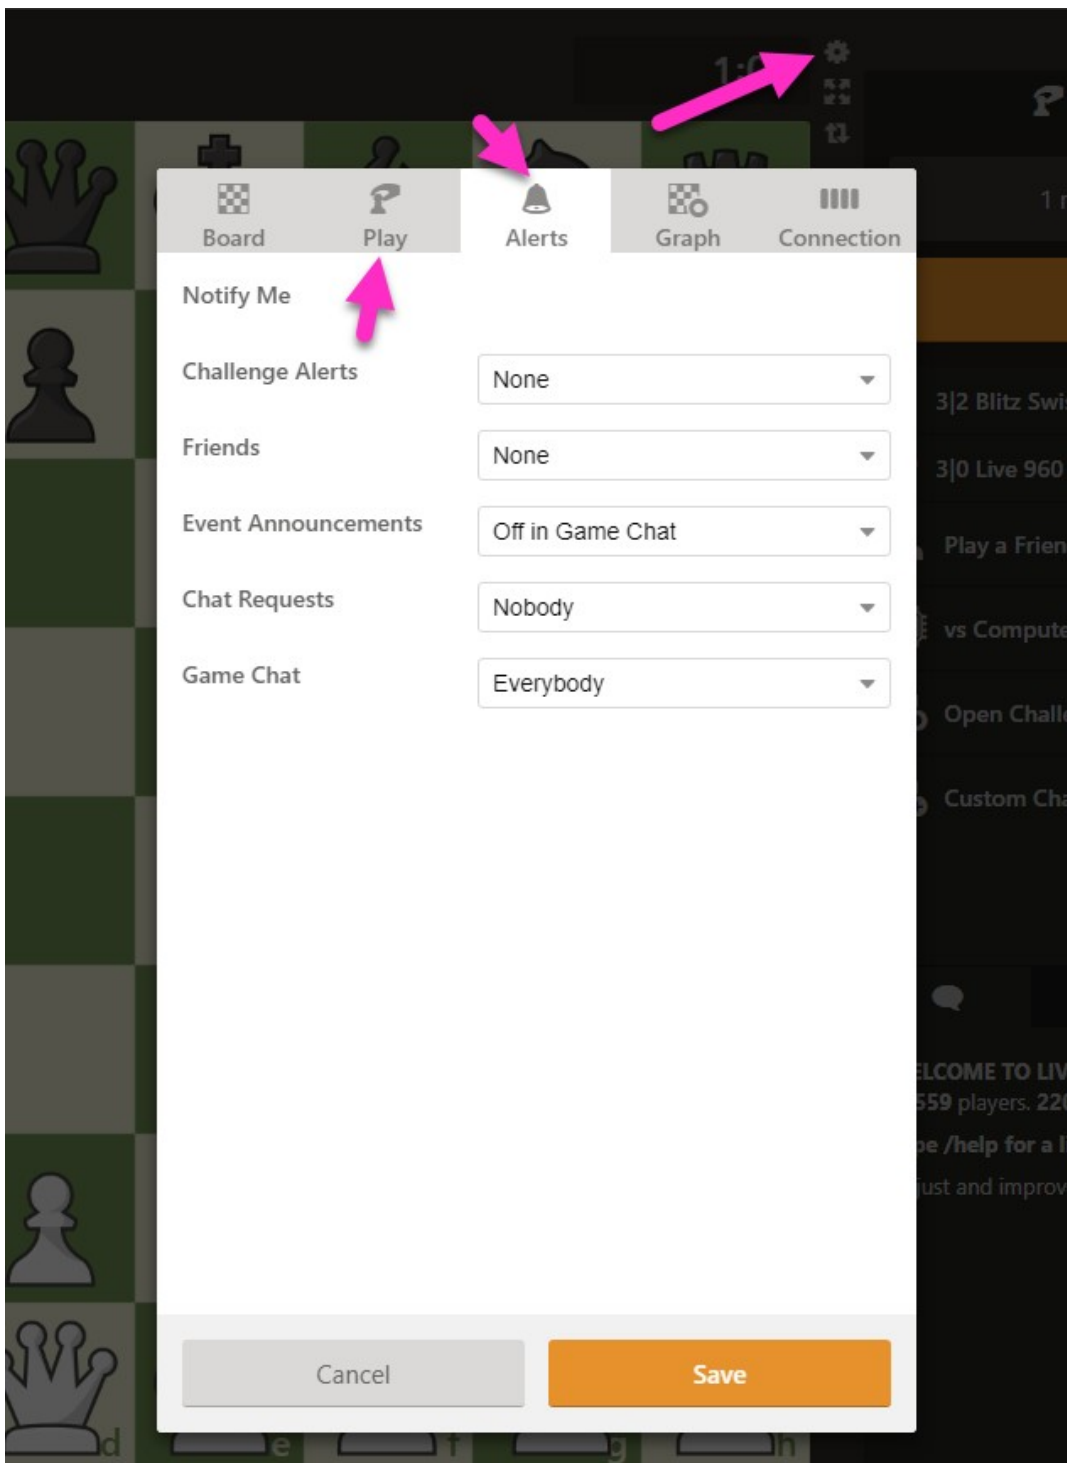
1:0

Board
Play
Alerts
Graph
Connection

Notify Me

Challenge Alerts
None

Friends
None

Event Announcements
Off in Game Chat

Chat Requests
Nobody

Game Chat
Everybody

Cancel
Save

1 r

3|2 Blitz Swi

3|0 Live 960

Play a Frien

vs Compute

Open Chall

Custom Cha

LCOME TO LIV
559 players. 22

pe /help for a l
just and improv

d e f g h